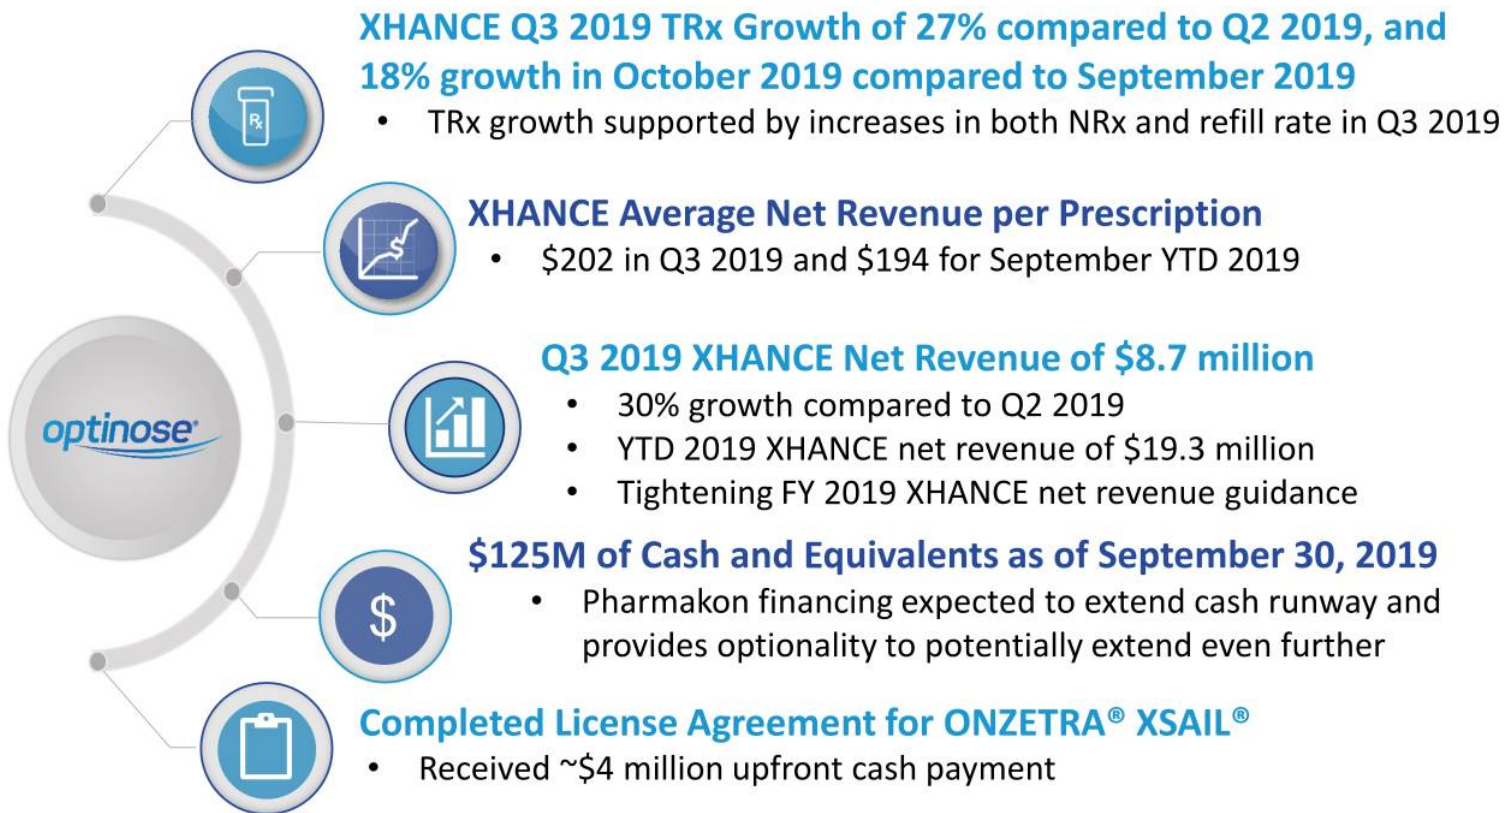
XHANCE Q3 2019 TRx Growth of 27% compared to Q2 2019, and 18% growth in October 2019 compared to September 2019

Rx

• TRx growth supported by increases in both NRx and refill rate in Q3 2019

XHANCE Average Net Revenue per Prescription

• $202 in Q3 2019 and $194 for September YTD 2019

optinose

Q3 2019 XHANCE Net Revenue of $8.7 million

• 30% growth compared to Q2 2019
• YTD 2019 XHANCE net revenue of $19.3 million
• Tightening FY 2019 XHANCE net revenue guidance

$125M of Cash and Equivalents as of September 30, 2019

$

• Pharmakon financing expected to extend cash runway and provides optionality to potentially extend even further

Completed License Agreement for ONZETRA® XSAIL®

• Received ~$4 million upfront cash payment